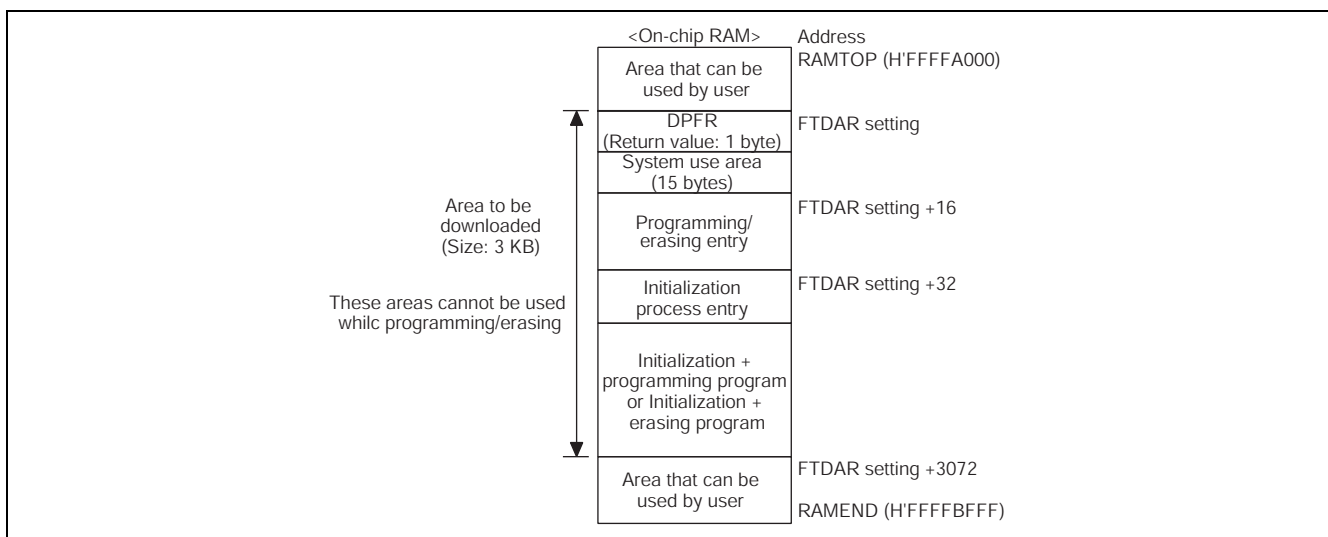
<On-chip RAM>

Address

RAMTOP (H'FFFFA000)

Area that can be used by user

DPFR (Return value: 1 byte)

FTDAR setting

System use area (15 bytes)

Area to be downloaded (Size: 3 KB)

Programming/ erasing entry

FTDAR setting +16

These areas cannot be used whilc programming/erasing

Initialization process entry

FTDAR setting +32

Initialization + programming program or Initialization + erasing program

Area that can be used by user

FTDAR setting +3072

RAMEND (H'FFFFBFFF)